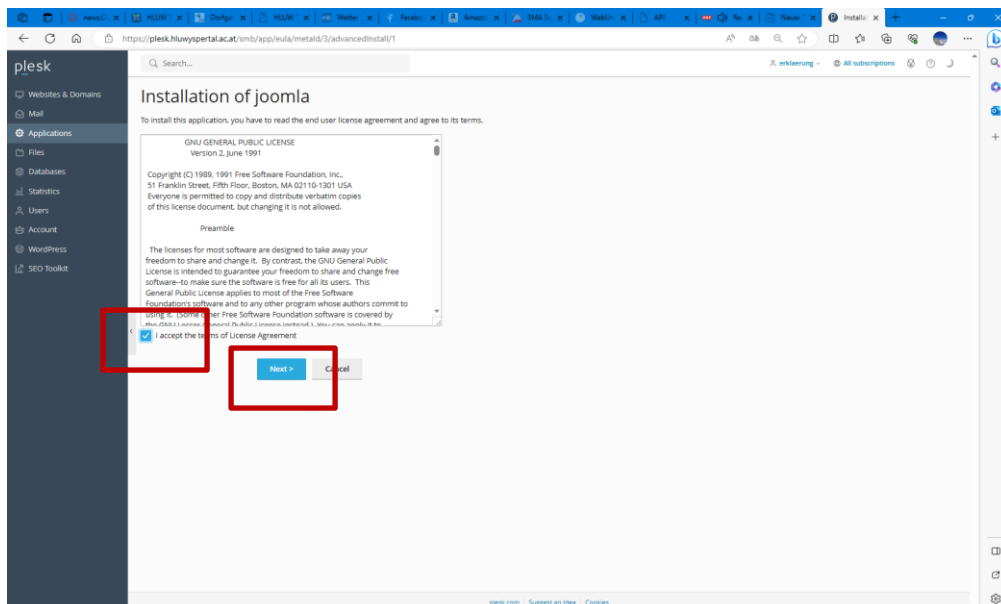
news.O | HLUW | Dorfge | HLUW | Wetter | Facebo | Amazo | SMA S | WebUr | API | Re | Neuer | Installa

https://plesk.hluwyspertal.ac.at/smb/app/eula/metaId/3/advancedInstall/1

plesk

Search...

erklaerung | All subscriptions

Websites & Domains
Mail
Applications
Files
Databases
Statistics
Users
Account
WordPress
SEO Toolkit

Installation of joomla

To install this application, you have to read the end user license agreement and agree to its terms.

GNU GENERAL PUBLIC LICENSE
Version 2, June 1991

Copyright (C) 1989, 1991 Free Software Foundation, Inc., 51 Franklin Street, Fifth Floor, Boston, MA 02110-1301 USA
Everyone is permitted to copy and distribute verbatim copies of this license document, but changing it is not allowed.

Preamble

The licenses for most software are designed to take away your freedom to share and change it. By contrast, the GNU General Public License is intended to guarantee your freedom to share and change free software--to make sure the software is free for all its users. This General Public License applies to most of the Free Software Foundation's software and to any other program whose authors commit to using it. (Some other Free Software Foundation software is covered by the GNU Lesser General Public License instead.) You can apply it to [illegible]

I accept the terms of License Agreement

Next >
Cancel

plesk.com | Suggest an Idea | Cookies